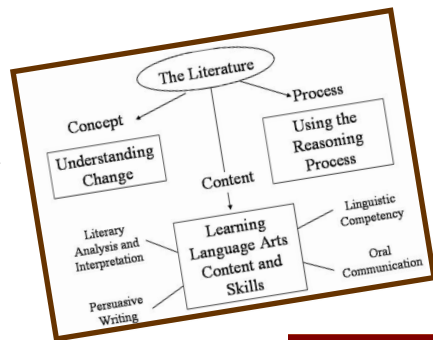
The Literature

Concept

Process

Understanding Change

Using the Reasoning Process

Content

Literary Analysis and Interpretation

Learning Language Arts Content and Skills

Linguistic Competency

Oral Communication

Persuasive Writing